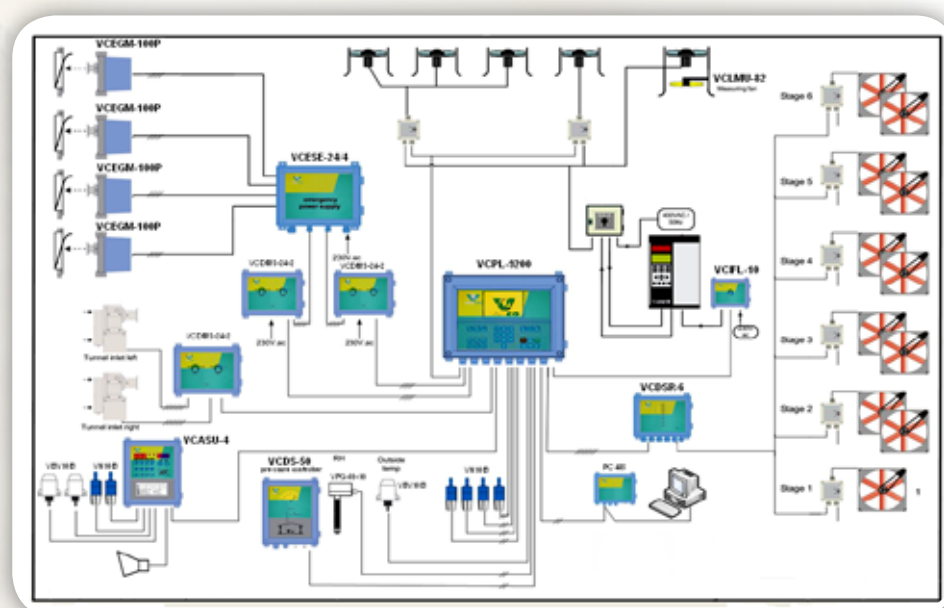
VCEGM-100P

VCEGM-100P

VCEGM-100P

VCEGM-100P

VCESE-24/4

emergency power supply

VCLMU-02

Measuring fan

Stage 6

Stage 5

Stage 4

Stage 3

Stage 2

Stage 1

VCDB-24-2

VCDB-24-2

230V ac

230V ac

230V ac

VCPL-1200

VCFL-10

Tunnel inlet left

Tunnel inlet right

VCDB-24-2

VCDSR-6

VCASU-4

VBV

VBV

VCDS-50

RH

Outside temp

VPG

VBV

PC-80